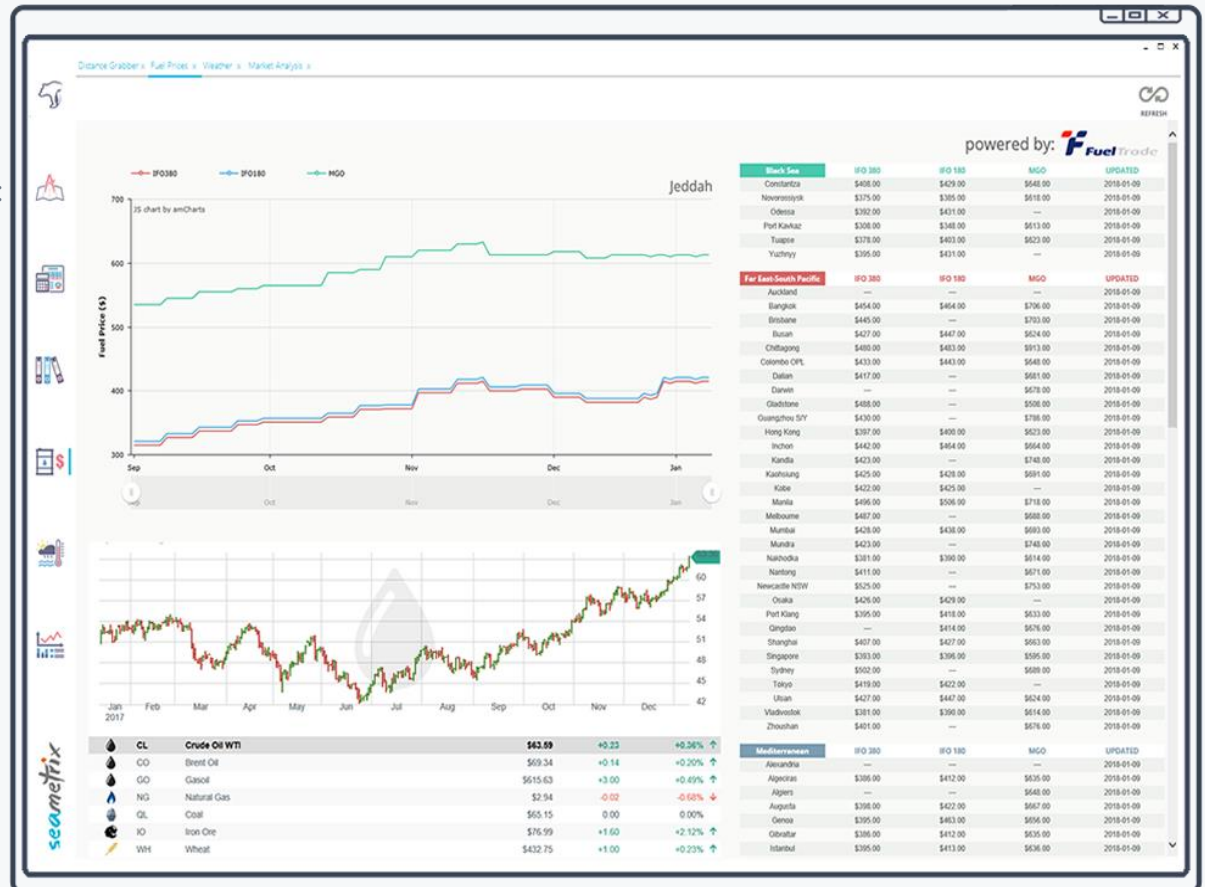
Distance Grabber × Fuel Prices × Weather × Market Analysis ×

REFRESH

powered by: FuelTrade

IFO380 IFO180 MGO

Jeddah

JS chart by amCharts

Fuel Price ($)

700
600
500
400
300

Sep Oct Nov Dec Jan

Sep Oct Nov Dec Jan

60
57
54
51
48
45
42

Jan 2017 Feb Mar Apr May Jun Jul Aug Sep Oct Nov Dec

| | | | | | |
|---|---|---|---|---|---|
| CL | Crude Oil WTI | $63.59 | +0.23 | +0.36% ↑ |
| CO | Brent Oil | $69.34 | +0.14 | +0.20% ↑ |
| GO | Gasoil | $615.63 | +3.00 | +0.49% ↑ |
| NG | Natural Gas | $2.94 | -0.02 | -0.68% ↓ |
| QL | Coal | $65.15 | 0.00 | 0.00% |
| IO | Iron Ore | $76.99 | +1.60 | +2.12% ↑ |
| WH | Wheat | $432.75 | +1.00 | +0.23% ↑ |

| Black Sea | IFO 380 | IFO 180 | MGO | UPDATED |
|---|---|---|---|---|
| Constantza | $408.00 | $429.00 | $648.00 | 2018-01-09 |
| Novorossiysk | $357.00 | $385.00 | $618.00 | 2018-01-09 |
| Odessa | $392.00 | $431.00 | — | 2018-01-09 |
| Port Kavkaz | $308.00 | $348.00 | $613.00 | 2018-01-09 |
| Tuapse | $378.00 | $403.00 | $623.00 | 2018-01-09 |
| Yuzhnyy | $395.00 | $431.00 | — | 2018-01-09 |

| Far East-South Pacific | IFO 380 | IFO 180 | MGO | UPDATED |
|---|---|---|---|---|
| Auckland | — | — | — | 2018-01-09 |
| Bangkok | $454.00 | $464.00 | $706.00 | 2018-01-09 |
| Brisbane | $445.00 | — | $703.00 | 2018-01-09 |
| Busan | $427.00 | $447.00 | $624.00 | 2018-01-09 |
| Chittagong | $480.00 | $483.00 | $913.00 | 2018-01-09 |
| Colombo OPL | $433.00 | $443.00 | $648.00 | 2018-01-09 |
| Dalian | $417.00 | — | $681.00 | 2018-01-09 |
| Darwin | — | — | $678.00 | 2018-01-09 |
| Gladstone | $488.00 | — | $506.00 | 2018-01-09 |
| Guangzhou S/Y | $430.00 | — | $786.00 | 2018-01-09 |
| Hong Kong | $397.00 | $400.00 | $623.00 | 2018-01-09 |
| Inchon | $442.00 | $464.00 | $664.00 | 2018-01-09 |
| Kandla | $423.00 | — | $748.00 | 2018-01-09 |
| Kaohsiung | $425.00 | $428.00 | $691.00 | 2018-01-09 |
| Kobe | $422.00 | $425.00 | — | 2018-01-09 |
| Manila | $496.00 | $506.00 | $718.00 | 2018-01-09 |
| Melbourne | $487.00 | — | $688.00 | 2018-01-09 |
| Mumbai | $428.00 | $438.00 | $693.00 | 2018-01-09 |
| Mundra | $423.00 | — | $748.00 | 2018-01-09 |
| Nakhodka | $381.00 | $390.00 | $614.00 | 2018-01-09 |
| Nantong | $411.00 | — | $671.00 | 2018-01-09 |
| Newcastle NSW | $525.00 | — | $753.00 | 2018-01-09 |
| Osaka | $426.00 | $429.00 | — | 2018-01-09 |
| Port Klang | $395.00 | $418.00 | $633.00 | 2018-01-09 |
| Qingdao | — | $414.00 | $676.00 | 2018-01-09 |
| Shanghai | $407.00 | $427.00 | $663.00 | 2018-01-09 |
| Singapore | $393.00 | $396.00 | $595.00 | 2018-01-09 |
| Sydney | $502.00 | — | $689.00 | 2018-01-09 |
| Tokyo | $419.00 | $422.00 | — | 2018-01-09 |
| Ulsan | $427.00 | $447.00 | $624.00 | 2018-01-09 |
| Vladivostok | $381.00 | $390.00 | $614.00 | 2018-01-09 |
| Zhoushan | $401.00 | — | $676.00 | 2018-01-09 |

| Mediterranean | IFO 380 | IFO 180 | MGO | UPDATED |
|---|---|---|---|---|
| Alexandria | — | — | — | 2018-01-09 |
| Algeciras | $386.00 | $412.00 | $635.00 | 2018-01-09 |
| Algiers | — | — | $648.00 | 2018-01-09 |
| Augusta | $398.00 | $422.00 | $667.00 | 2018-01-09 |
| Genoa | $395.00 | $463.00 | $656.00 | 2018-01-09 |
| Gibraltar | $386.00 | $412.00 | $635.00 | 2018-01-09 |
| Istanbul | $395.00 | $413.00 | $636.00 | 2018-01-09 |

seametrix